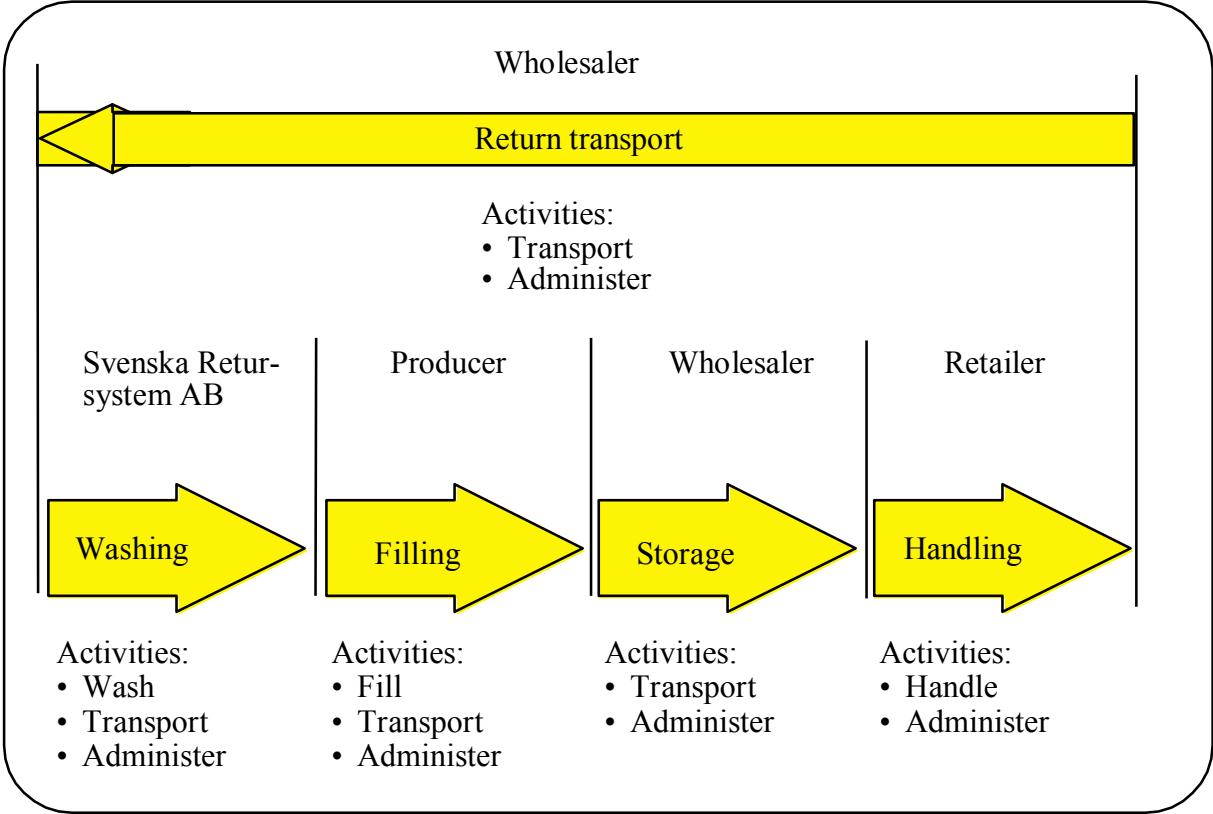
Wholesaler

Return transport

Activities:
• Transport
• Administer

Svenska Retursystem AB

Producer

Wholesaler

Retailer

Washing

Filling

Storage

Handling

Activities:
• Wash
• Transport
• Administer

Activities:
• Fill
• Transport
• Administer

Activities:
• Transport
• Administer

Activities:
• Handle
• Administer